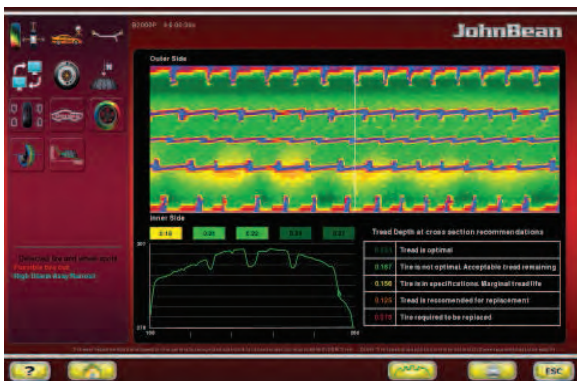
B200PP 1.0.01.00a

JohnBean

Outer Side

Inner Side

0.18

0.05

0.02

0.03

0.17

Treat Depth at cross section recommendations

0.172 Tread is optimal

0.187 Tire is not optimal. Acceptable tread remaining

0.156 Tire is in specifications. Marginal tread life

0.125 Tread is recommended for replacement

0.078 Tire required to be replaced

Detected tire and wheel cycle

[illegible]

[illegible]

?

ESC